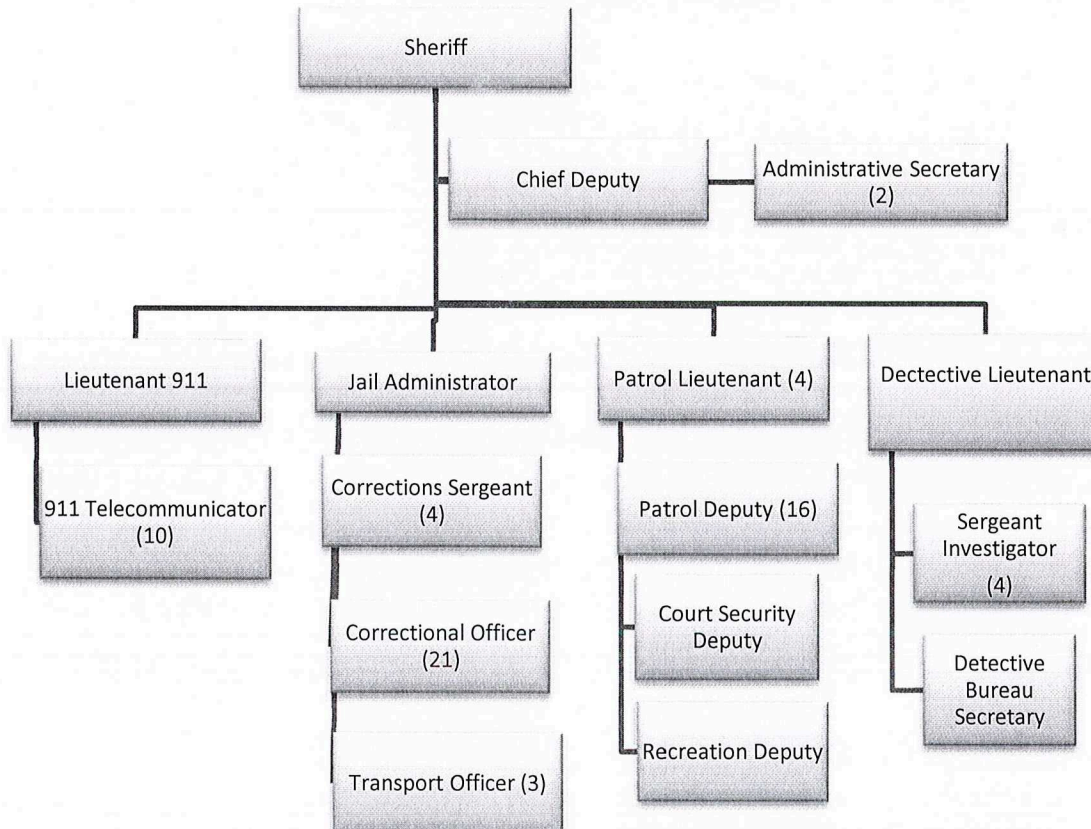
Sheriff

Chief Deputy

Administrative Secretary (2)

Lieutenant 911

911 Telecommunicator (10)

Jail Administrator

Corrections Sergeant (4)

Correctional Officer (21)

Transport Officer (3)

Patrol Lieutenant (4)

Patrol Deputy (16)

Court Security Deputy

Recreation Deputy

Dectective Lieutenant

Sergeant Investigator (4)

Detective Bureau Secretary